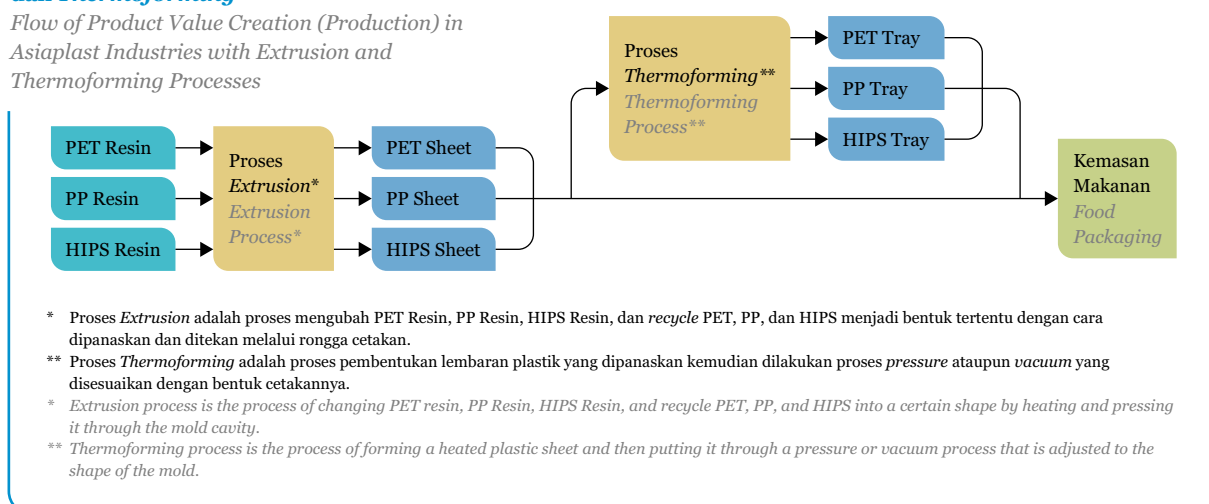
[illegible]

Flow of Product Value Creation (Production) in Asiaplast Industries with Extrusion and Thermoforming Processes

PET Resin

PP Resin

HIPS Resin

Proses Extrusion* Extrusion Process*

PET Sheet

PP Sheet

HIPS Sheet

Proses Thermoforming** Thermoforming Process**

PET Tray

PP Tray

HIPS Tray

Kemasan Makanan Food Packaging

* Proses Extrusion adalah proses mengubah PET Resin, PP Resin, HIPS Resin, dan recycle PET, PP, dan HIPS menjadi bentuk tertentu dengan cara dipanaskan dan ditekan melalui rongga cetakan.

** Proses Thermoforming adalah proses pembentukan lembaran plastik yang dipanaskan kemudian dilakukan proses pressure ataupun vacuum yang disesuaikan dengan bentuk cetakannya.

* Extrusion process is the process of changing PET resin, PP Resin, HIPS Resin, and recycle PET, PP, and HIPS into a certain shape by heating and pressing it through the mold cavity.

** Thermoforming process is the process of forming a heated plastic sheet and then putting it through a pressure or vacuum process that is adjusted to the shape of the mold.